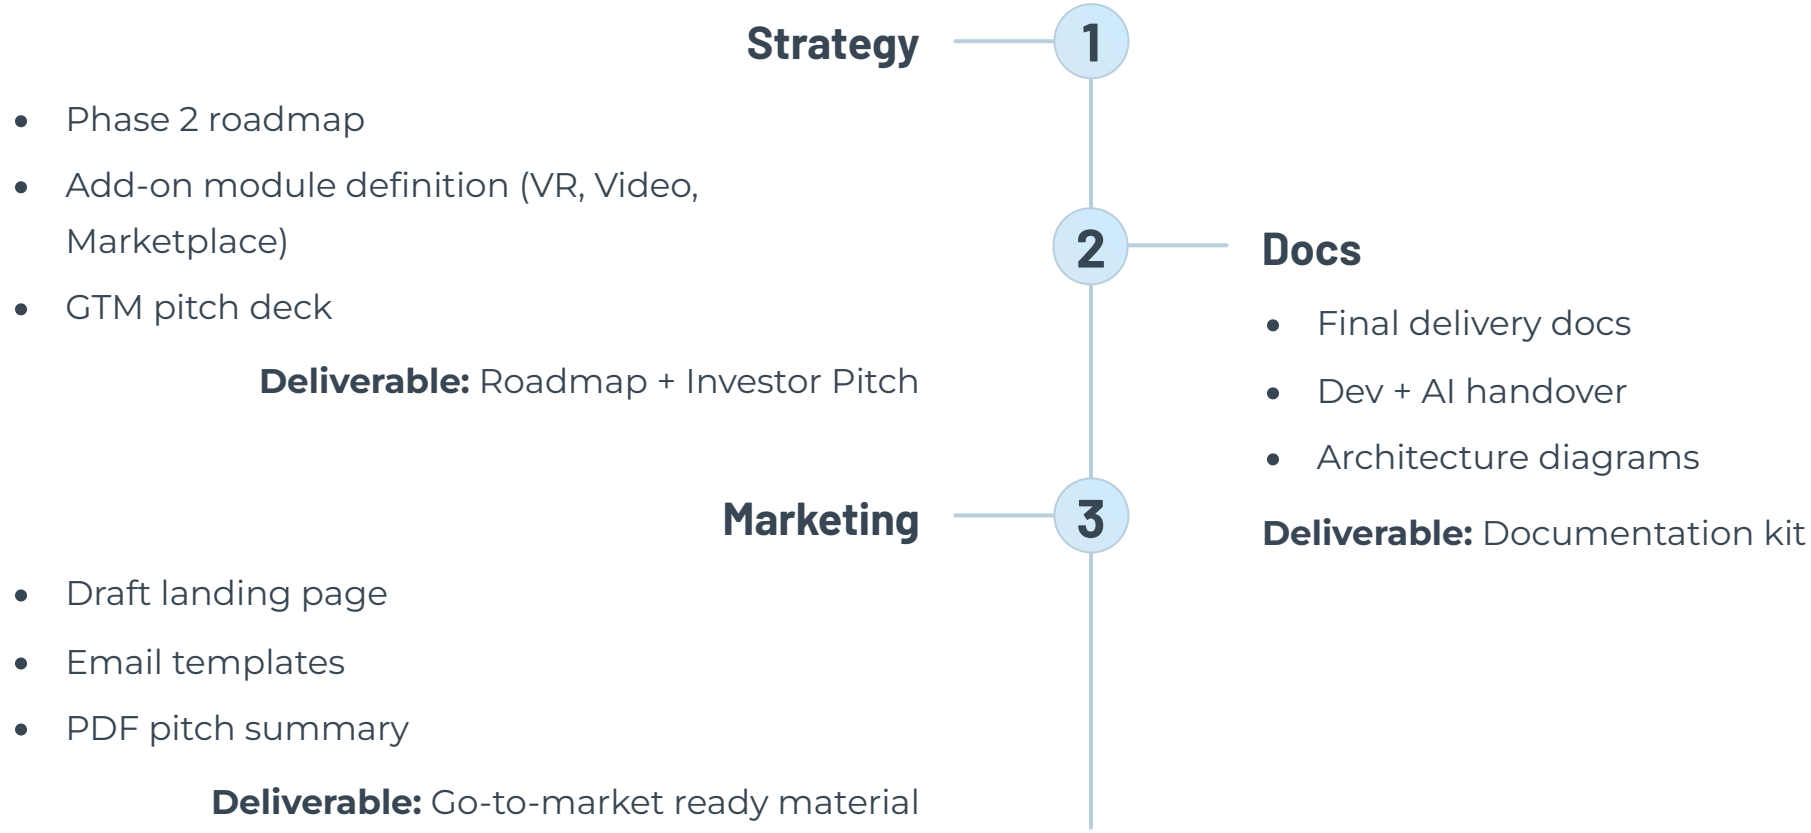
Strategy

1

- Phase 2 roadmap
- Add-on module definition (VR, Video, Marketplace)
- GTM pitch deck

**Deliverable:** Roadmap + Investor Pitch

2

Docs

- Final delivery docs
- Dev + AI handover
- Architecture diagrams

**Deliverable:** Documentation kit

Marketing

3

- Draft landing page
- Email templates
- PDF pitch summary

**Deliverable:** Go-to-market ready material